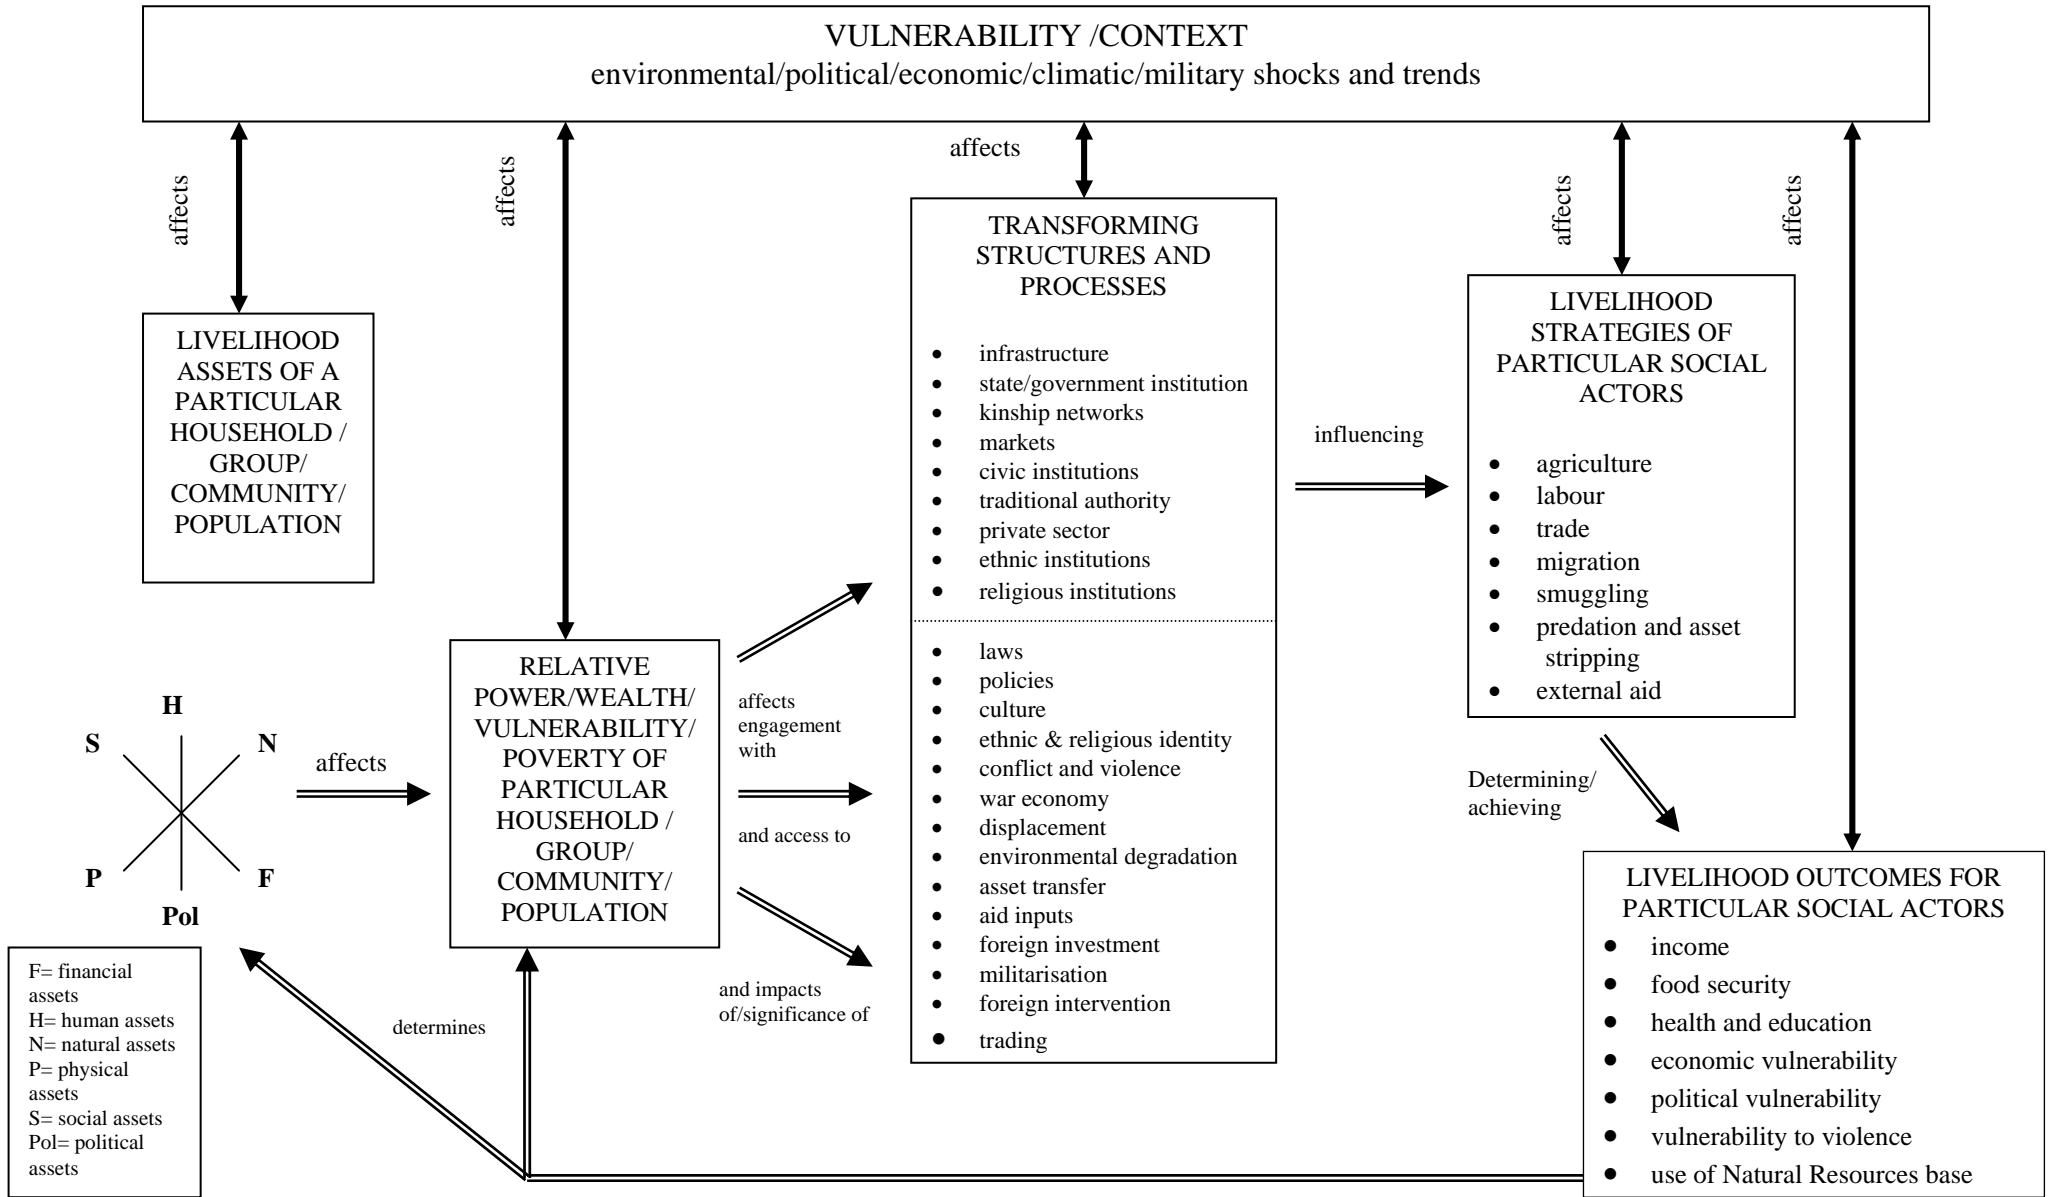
VULNERABILITY /CONTEXT
environmental/political/economic/climatic/military shocks and trends

affects

affects

affects

affects

affects

LIVELIHOOD ASSETS OF A PARTICULAR HOUSEHOLD / GROUP/ COMMUNITY/ POPULATION

TRANSFORMING STRUCTURES AND PROCESSES

- infrastructure
- state/government institution
- kinship networks
- markets
- civic institutions
- traditional authority
- private sector
- ethnic institutions
- religious institutions

- laws
- policies
- culture
- ethnic & religious identity
- conflict and violence
- war economy
- displacement
- environmental degradation
- asset transfer
- aid inputs
- foreign investment
- militarisation
- foreign intervention
- trading

influencing

LIVELIHOOD STRATEGIES OF PARTICULAR SOCIAL ACTORS

- agriculture
- labour
- trade
- migration
- smuggling
- predation and asset stripping
- external aid

H
S
N
P
F
Pol

affects

RELATIVE POWER/WEALTH/ VULNERABILITY/ POVERTY OF PARTICULAR HOUSEHOLD / GROUP/ COMMUNITY/ POPULATION

affects engagement with

and access to

and impacts of/significance of

Determining/ achieving

LIVELIHOOD OUTCOMES FOR PARTICULAR SOCIAL ACTORS

- income
- food security
- health and education
- economic vulnerability
- political vulnerability
- vulnerability to violence
- use of Natural Resources base

determines

F= financial assets
H= human assets
N= natural assets
P= physical assets
S= social assets
Pol= political assets